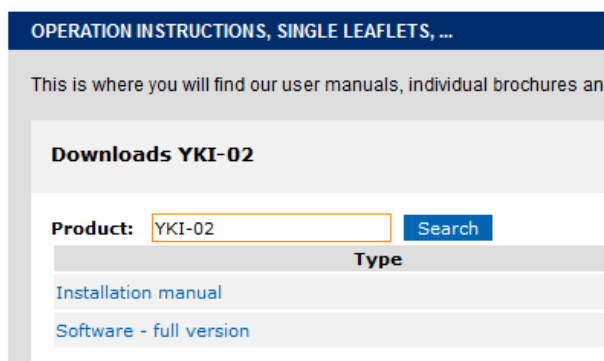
OPERATION INSTRUCTIONS, SINGLE LEAFLETS, ...

This is where you will find our user manuals, individual brochures an

Downloads YKI-02

Product: YKI-02 Search

| Type |
|---|
| Installation manual |
| Software - full version |